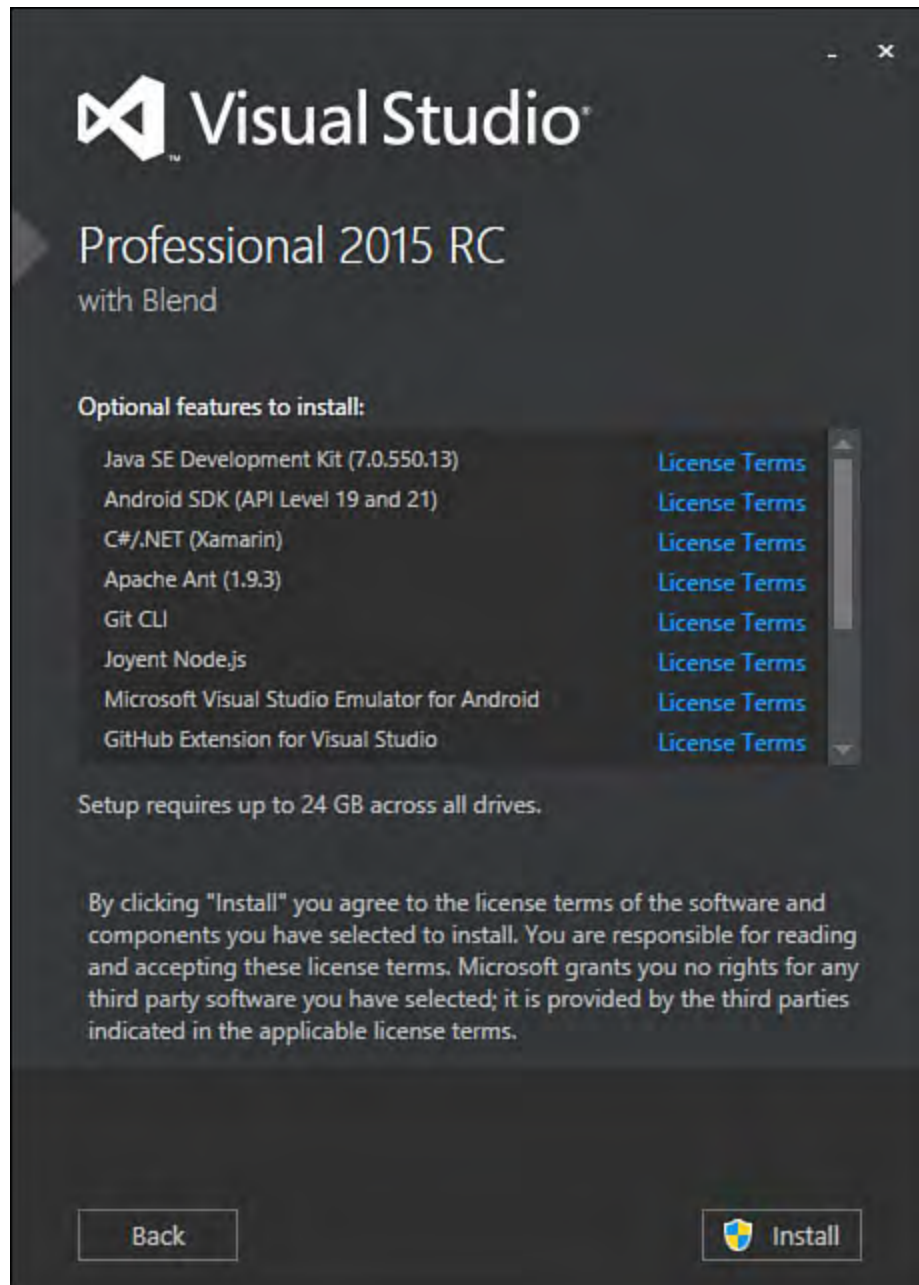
- ×

Visual Studio

Professional 2015 RC
with Blend

Optional features to install:

| | |
|---|---|
| Java SE Development Kit (7.0.550.13) | License Terms |
| Android SDK (API Level 19 and 21) | License Terms |
| C#/.NET (Xamarin) | License Terms |
| Apache Ant (1.9.3) | License Terms |
| Git CLI | License Terms |
| Joyent Node.js | License Terms |
| Microsoft Visual Studio Emulator for Android | License Terms |
| GitHub Extension for Visual Studio | License Terms |

Setup requires up to 24 GB across all drives.

By clicking "Install" you agree to the license terms of the software and components you have selected to install. You are responsible for reading and accepting these license terms. Microsoft grants you no rights for any third party software you have selected; it is provided by the third parties indicated in the applicable license terms.

Back

Install